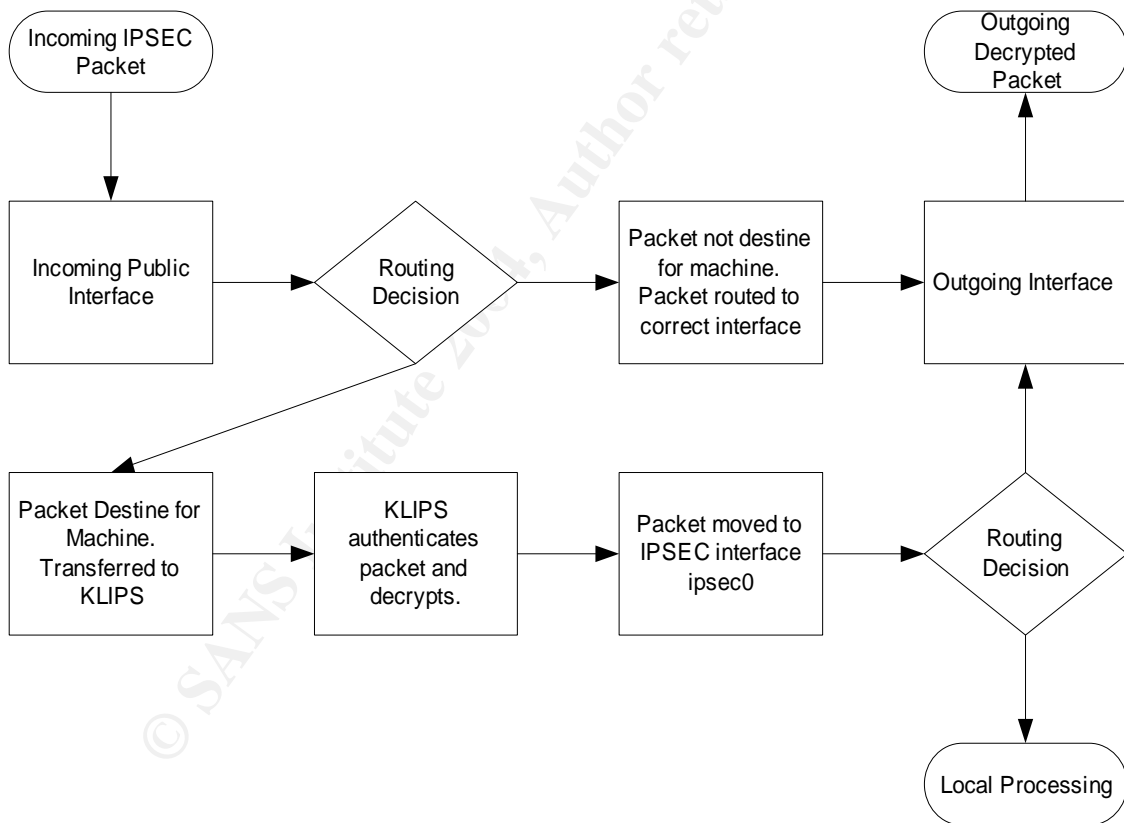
Incoming IPSEC Packet

Incoming Public Interface

Routing Decision

Packet not destine for machine. Packet routed to correct interface

Outgoing Interface

Outgoing Decrypted Packet

Packet Destine for Machine. Transferred to KLIPS

KLIPS authenticates packet and decrypts.

Packet moved to IPSEC interface ipsec0

Routing Decision

Local Processing

© SANS Institute 2004, Author ret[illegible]